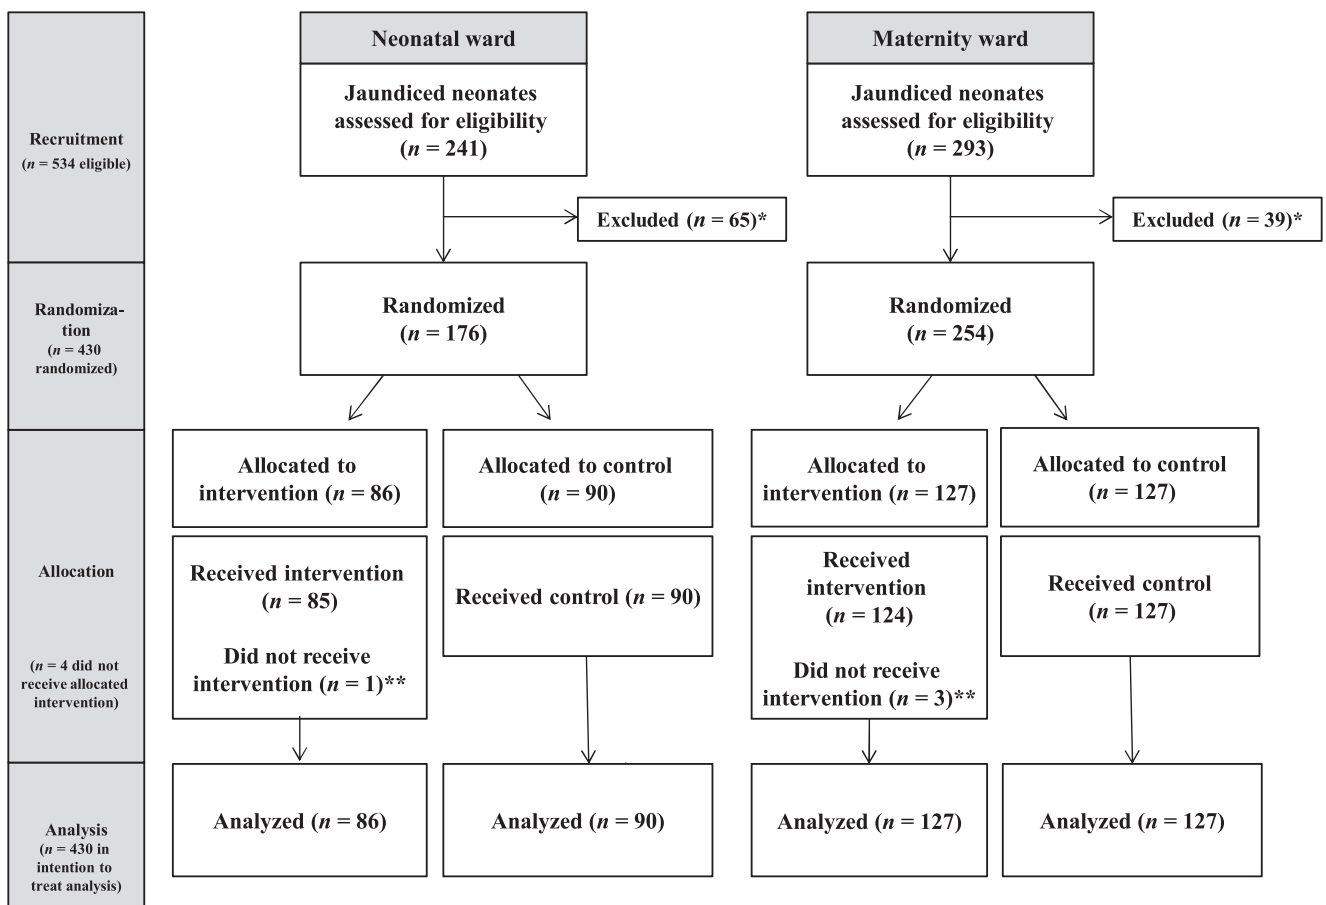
Recruitment
($n$ = 534 eligible)

Randomization
($n$ = 430 randomized)

Allocation

($n$ = 4 did not receive allocated intervention)

Analysis
($n$ = 430 in intention to treat analysis)

Neonatal ward

Jaundiced neonates assessed for eligibility ($n$ = 241)

Excluded ($n$ = 65)*

Randomized ($n$ = 176)

Allocated to intervention ($n$ = 86)

Allocated to control ($n$ = 90)

Received intervention ($n$ = 85)

Did not receive intervention ($n$ = 1)**

Received control ($n$ = 90)

Analyzed ($n$ = 86)

Analyzed ($n$ = 90)

Maternity ward

Jaundiced neonates assessed for eligibility ($n$ = 293)

Excluded ($n$ = 39)*

Randomized ($n$ = 254)

Allocated to intervention ($n$ = 127)

Allocated to control ($n$ = 127)

Received intervention ($n$ = 124)

Did not receive intervention ($n$ = 3)**

Received control ($n$ = 127)

Analyzed ($n$ = 127)

Analyzed ($n$ = 127)